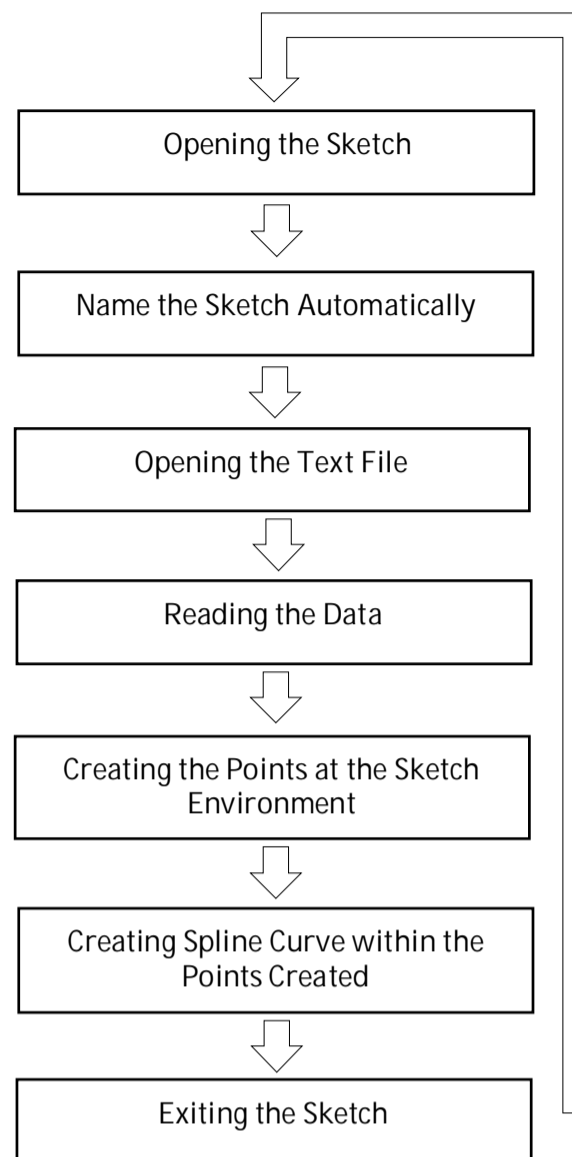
Opening the Sketch

Name the Sketch Automatically

Opening the Text File

Reading the Data

Creating the Points at the Sketch Environment

Creating Spline Curve within the Points Created

Exiting the Sketch